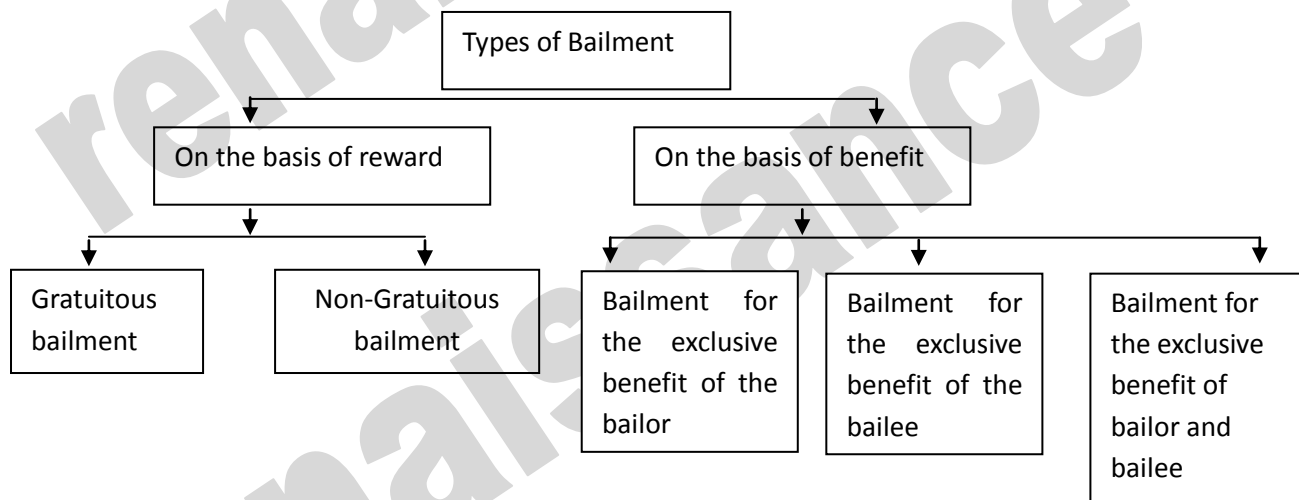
Types of Bailment

On the basis of reward

On the basis of benefit

Gratuitous bailment

Non-Gratuitous bailment

Bailment for the exclusive benefit of the bailor

Bailment for the exclusive benefit of the bailee

Bailment for the exclusive benefit of bailor and bailee

renaissance